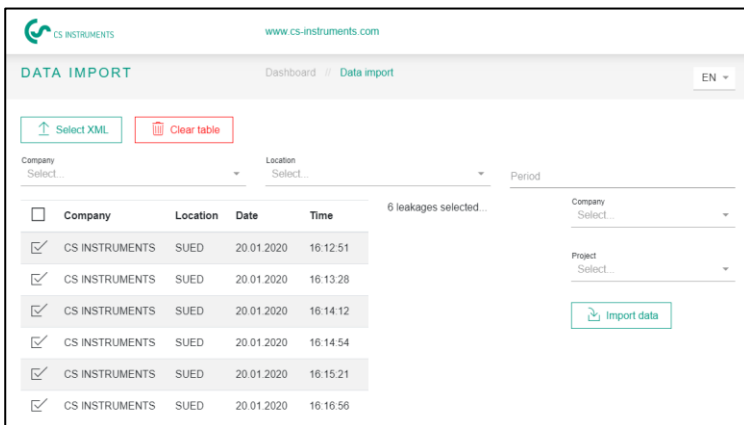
CS INSTRUMENTS

www.cs-instruments.com

DATA IMPORT

Dashboard // Data import

EN

Select XML

Clear table

Company
Select...

Location
Select...

Period

| | Company | Location | Date | Time |
|---|---|---|---|---|
| | CS INSTRUMENTS | SUED | 20.01.2020 | 16:12:51 |
| | CS INSTRUMENTS | SUED | 20.01.2020 | 16:13:28 |
| | CS INSTRUMENTS | SUED | 20.01.2020 | 16:14:12 |
| | CS INSTRUMENTS | SUED | 20.01.2020 | 16:14:54 |
| | CS INSTRUMENTS | SUED | 20.01.2020 | 16:15:21 |
| | CS INSTRUMENTS | SUED | 20.01.2020 | 16:16:56 |

6 leakages selected...

Company
Select...

Project
Select...

Import data